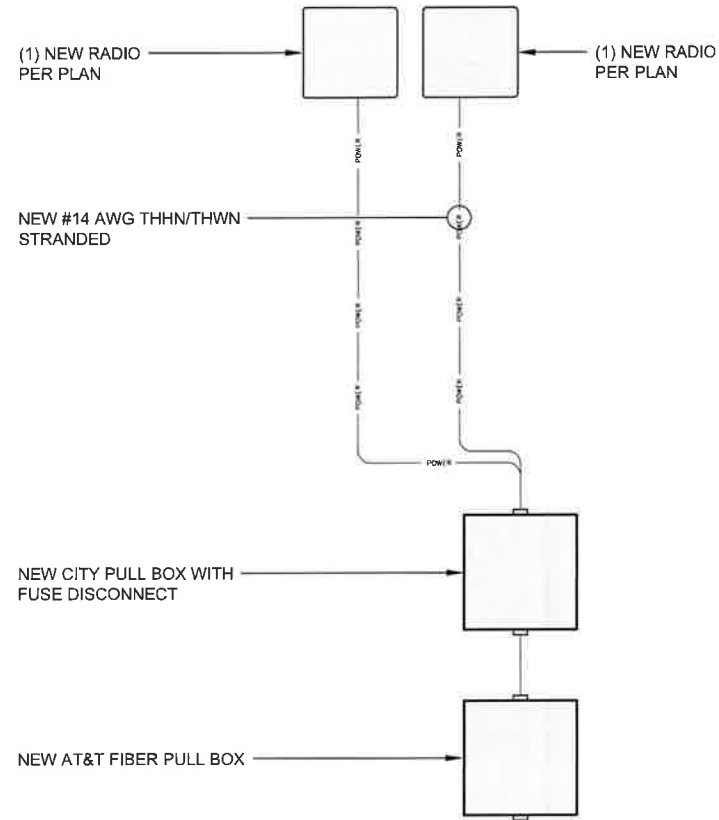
(1) NEW RADIO PER PLAN

(1) NEW RADIO PER PLAN

POWER

POWER

NEW #14 AWG THHN/THWN STRANDED

POWER

POWER

POWER

POWER

POWER

POWER

POWER

NEW CITY PULL BOX WITH FUSE DISCONNECT

NEW AT&T FIBER PULL BOX